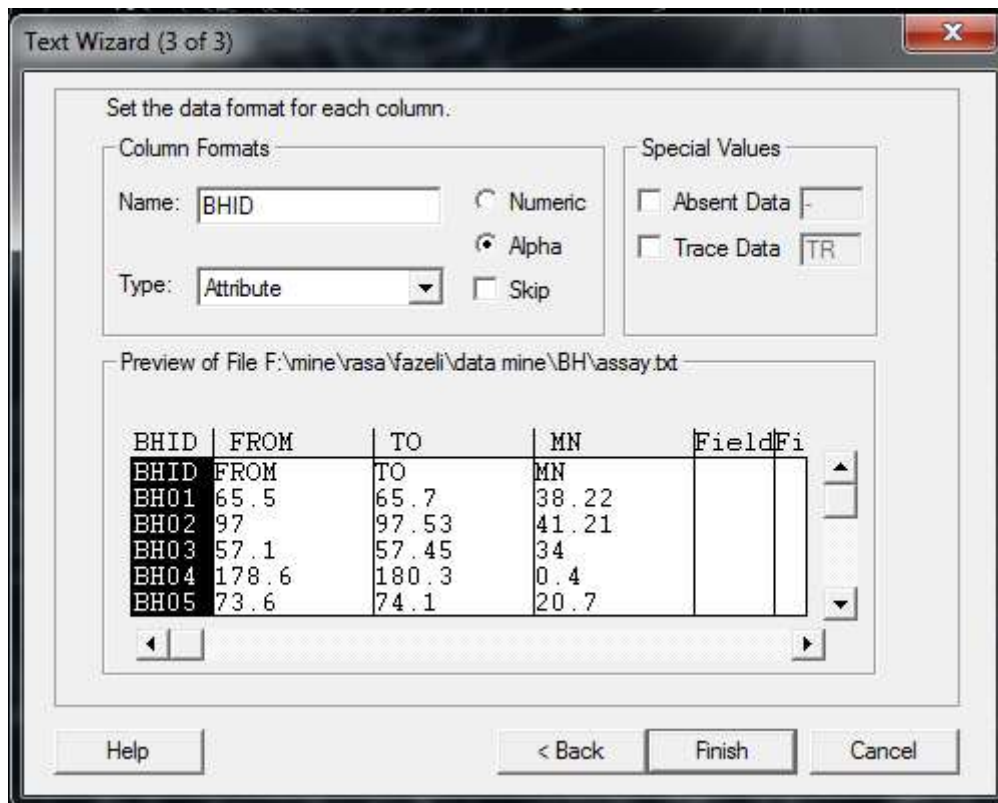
Text Wizard (3 of 3)

Set the data format for each column.

Column Formats

Name: BHID

Numeric

Alpha

Type: Attribute

Skip

Special Values

Absent Data -

Trace Data TR

Preview of File F:\mine\rasa\fazeli\data mine\BH\assay.txt

| BHID | FROM | TO | MN | Field | Fi |
|---|---|---|---|---|---|
| BHID | FROM | TO | MN | | |
| BH01 | 65.5 | 65.7 | 38.22 | | |
| BH02 | 97 | 97.53 | 41.21 | | |
| BH03 | 57.1 | 57.45 | 34 | | |
| BH04 | 178.6 | 180.3 | 0.4 | | |
| BH05 | 73.6 | 74.1 | 20.7 | | |

Help

< Back

Finish

Cancel